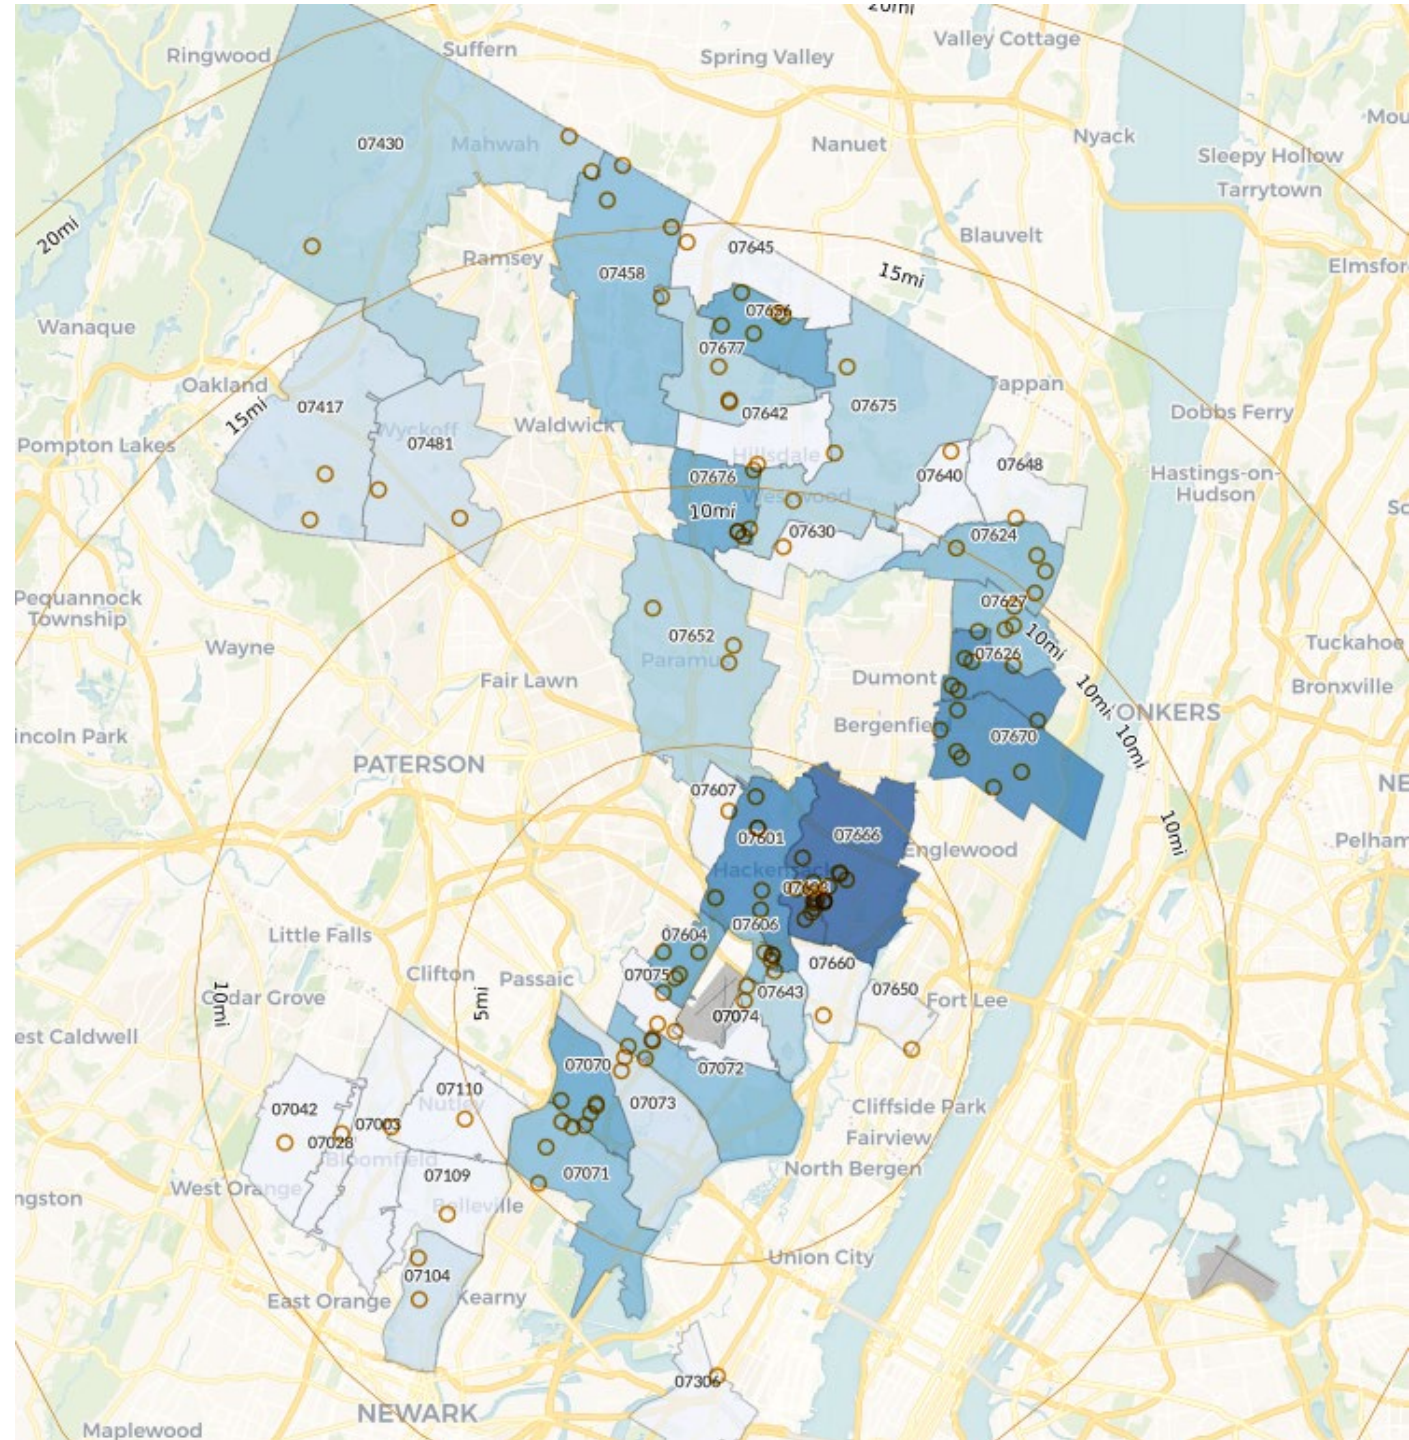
20mi
Ringwood
Suffern
Spring Valley
Valley Cottage
Mou
07430
Mahwah
Nanuet
Nyack
Sleepy Hollow
Tarrytown
20mi
Ramsey
07645
Blauvelt
15mi
Elmsfor
07458
Wanaque
07656
07677
Oakland
Tappan
07417
07642
07675
Dobbs Ferry
15mi
Wyckoff
Waldwick
Pompton Lakes
07481
Hillsdale
07640
07648
Hastings-on-Hudson
07676
Westwood
10mi
07630
So
07624
Pequannock Township
07627
07652
10mi
Tuckahoe
Wayne
Paramus
07626
Fair Lawn
Dumont
10mi
Bronxville
ONKERS
Lincoln Park
Bergenfield
07670
10mi
PATERSON
NE
07607
10mi
07601
07666
Pelham
Englewood
Hackensack
07628
07606
Little Falls
07604
Clifton
Passaic
07660
07075
Cedar Grove
10mi
07643
07650
Fort Lee
5mi
West Caldwell
07074
07070
07072
07110
Nutley
07073
Cliffside Park
07042
07003
07028
Fairview
Bloomfield
07109
07071
North Bergen
West Orange
Livingston
Belleville
Union City
07104
East Orange
Kearny
07306
Maplewood
NEWARK